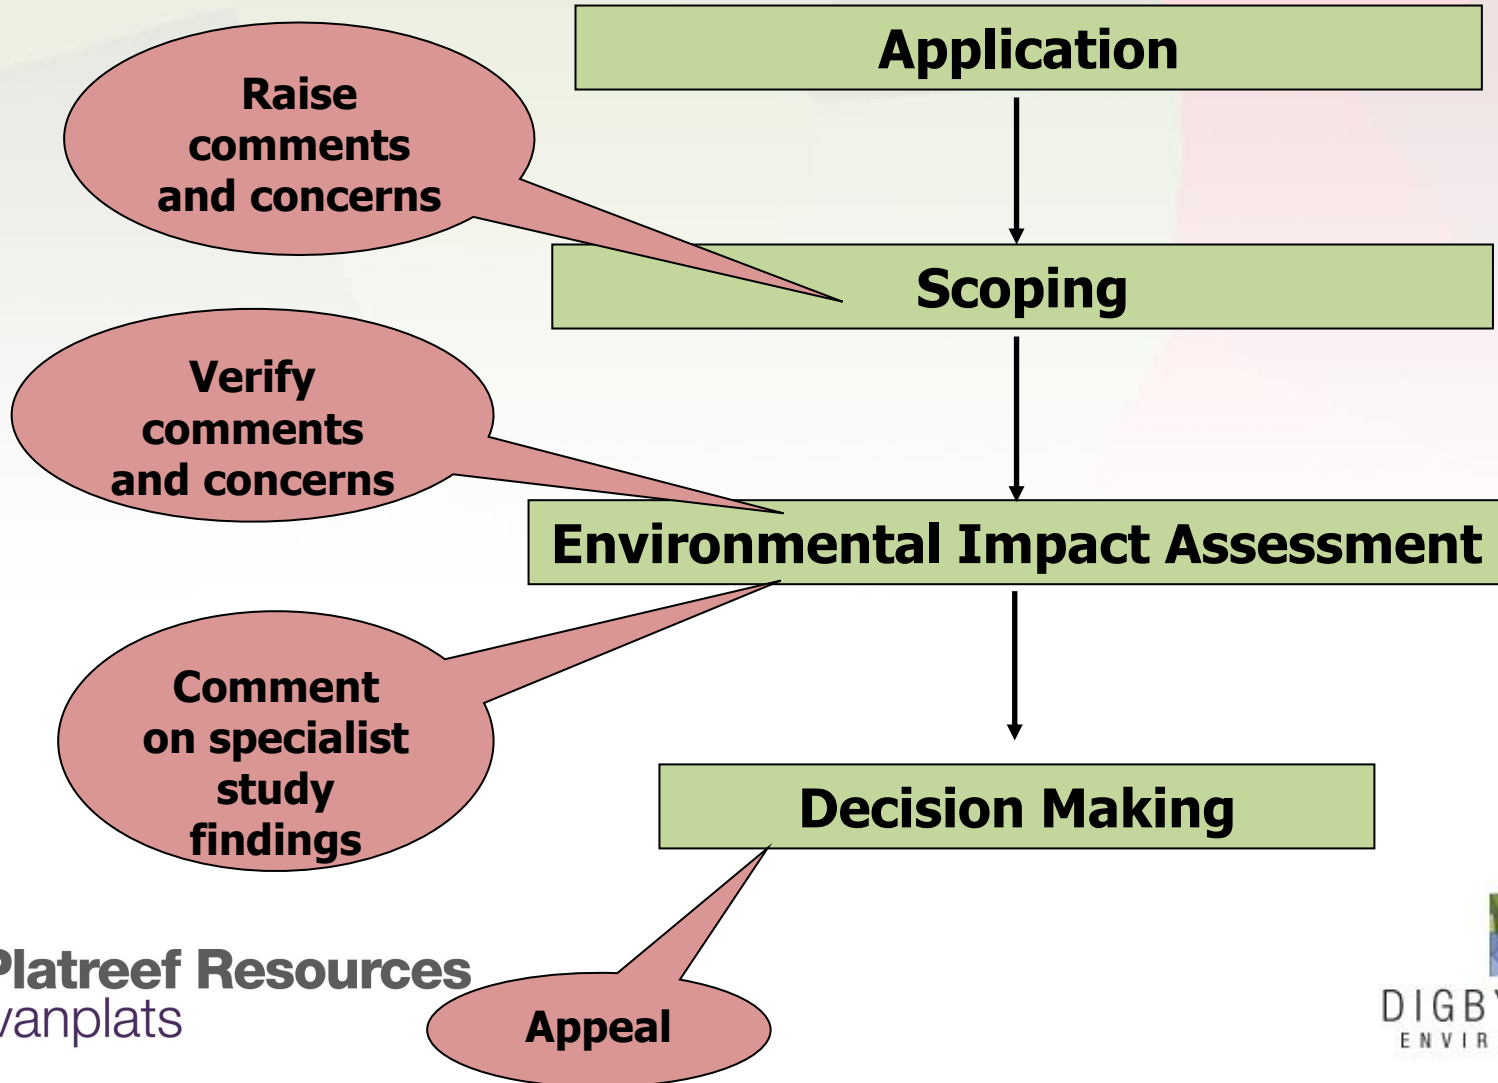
Application

Raise comments and concerns

Scoping

Verify comments and concerns

Environmental Impact Assessment

Comment on specialist study findings

Decision Making

Appeal

Platreef Resources
vanplats

DIGBY
ENVIR